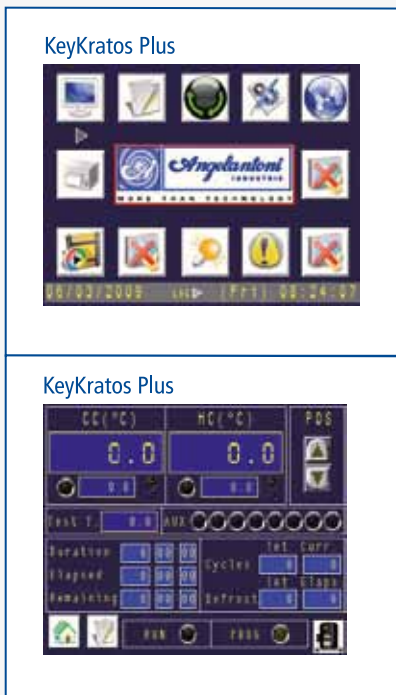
KeyKratos Plus

Angelantoni INDUSTRIE
MORE THAN TECHNOLOGY

06/03/2009 [Fri] 08:24:07

KeyKratos Plus

CC(°C) HC(°C) POS
0.0 0.0
0.0 0.0
Dest T. 0.0 AUX
Duration 0 00 00
Elapsed 0 00 00
Remaining 0 00 00
Cycles Set Curr 0 0
Defrost Set Elaps 0 0
RUN PAUS